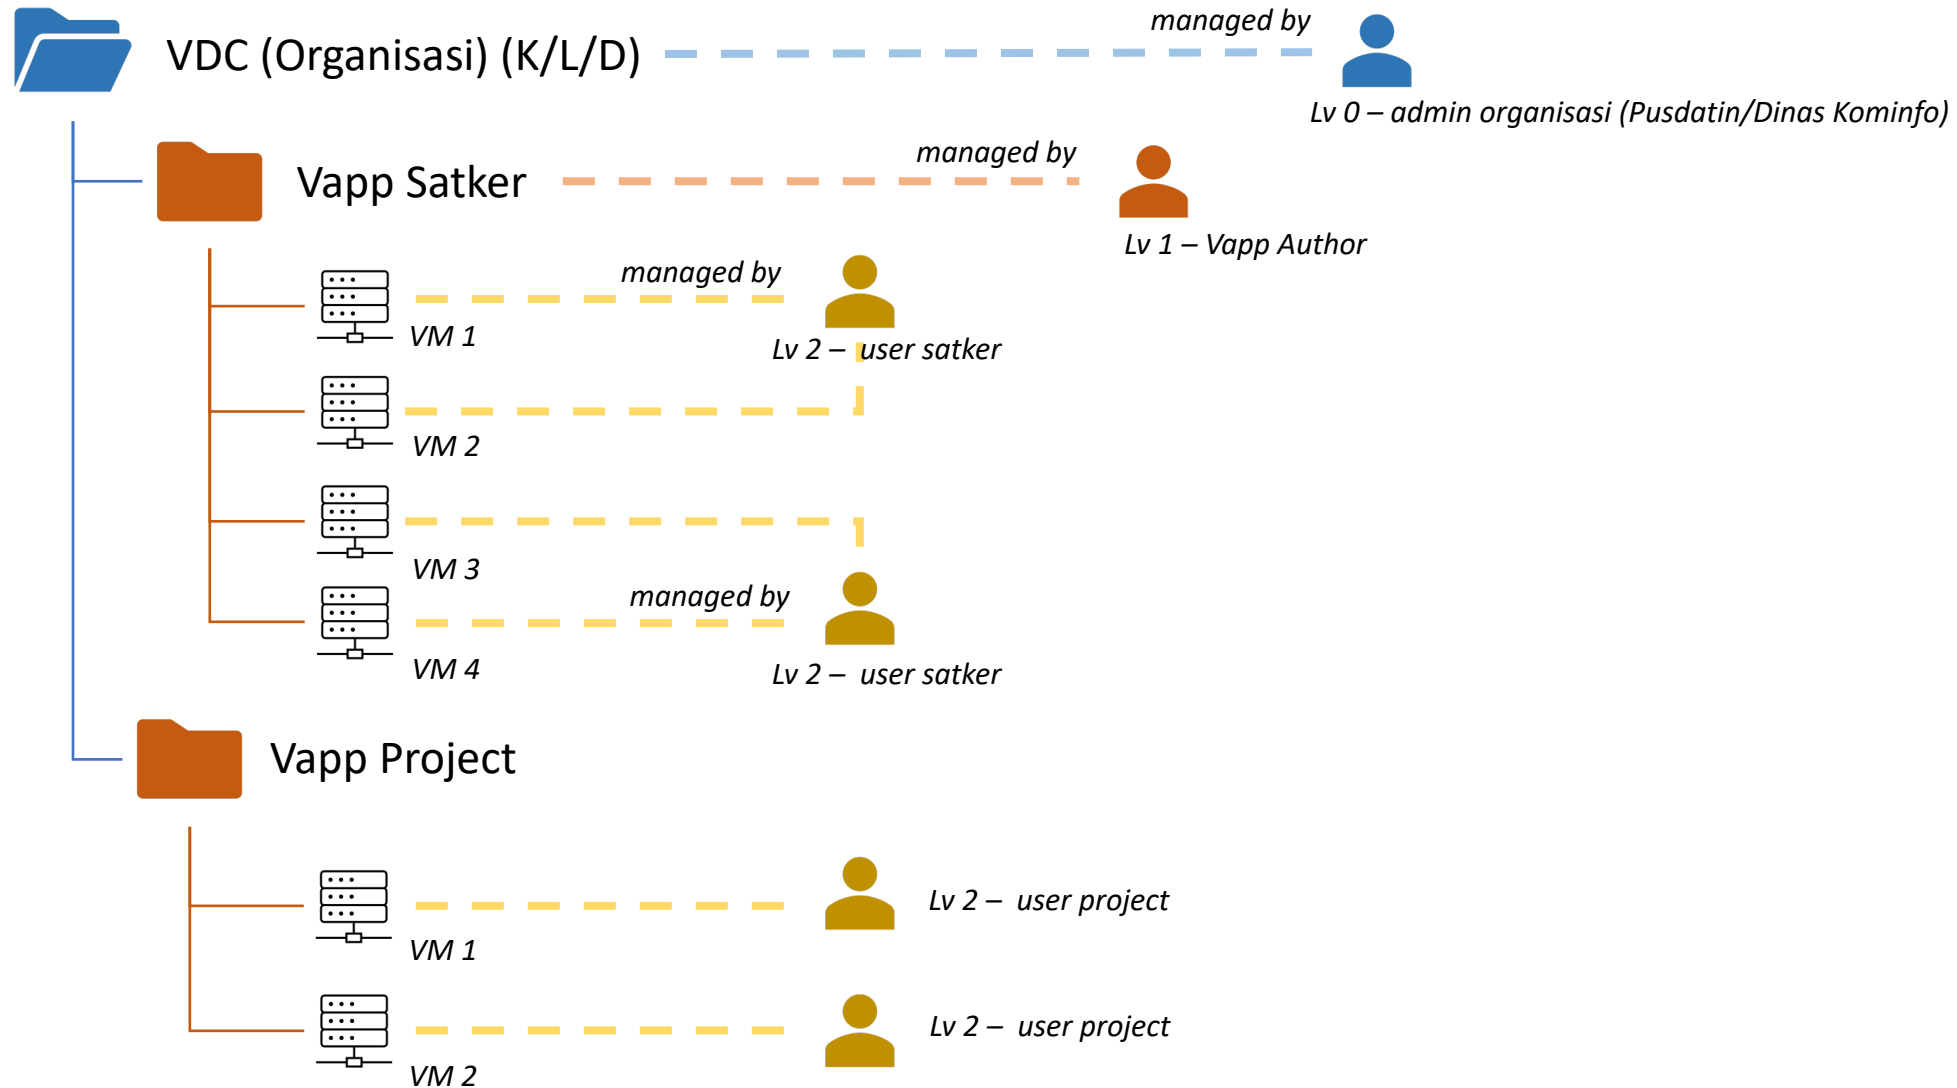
VDC (Organisasi) (K/L/D)

managed by

Lv 0 – admin organisasi (Pusdatin/Dinas Kominfo)

Vapp Satker

managed by

Lv 1 – Vapp Author

managed by

VM 1

Lv 2 – user satker

VM 2

VM 3

managed by

VM 4

Lv 2 – user satker

Vapp Project

Lv 2 – user project

VM 1

Lv 2 – user project

VM 2